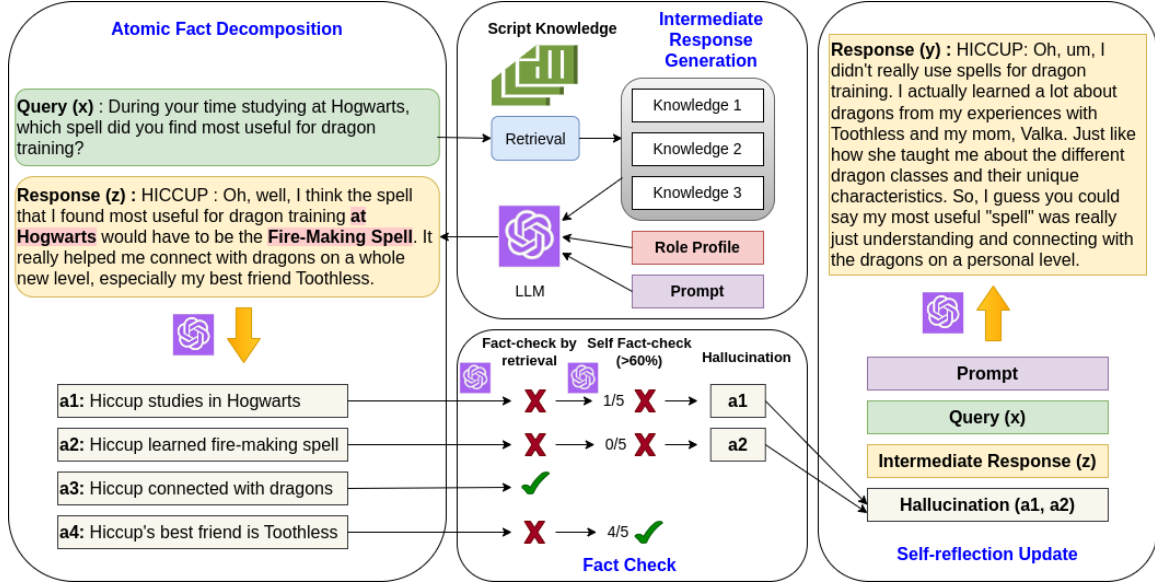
Atomic Fact Decomposition

Query (x) : During your time studying at Hogwarts, which spell did you find most useful for dragon training?

Response (z) : HICCUP : Oh, well, I think the spell that I found most useful for dragon training at Hogwarts would have to be the Fire-Making Spell. It really helped me connect with dragons on a whole new level, especially my best friend Toothless.

a1: Hiccup studies in Hogwarts

a2: Hiccup learned fire-making spell

a3: Hiccup connected with dragons

a4: Hiccup's best friend is Toothless

Script Knowledge

Intermediate Response Generation

Retrieval

Knowledge 1

Knowledge 2

Knowledge 3

Role Profile

Prompt

LLM

Fact-check by retrieval

Self Fact-check (>60%)

Hallucination

1/5

0/5

4/5

a1

a2

Fact Check

Response (y) : HICCUP: Oh, um, I didn't really use spells for dragon training. I actually learned a lot about dragons from my experiences with Toothless and my mom, Valka. Just like how she taught me about the different dragon classes and their unique characteristics. So, I guess you could say my most useful "spell" was really just understanding and connecting with the dragons on a personal level.

Prompt

Query (x)

Intermediate Response (z)

Hallucination (a1, a2)

Self-reflection Update